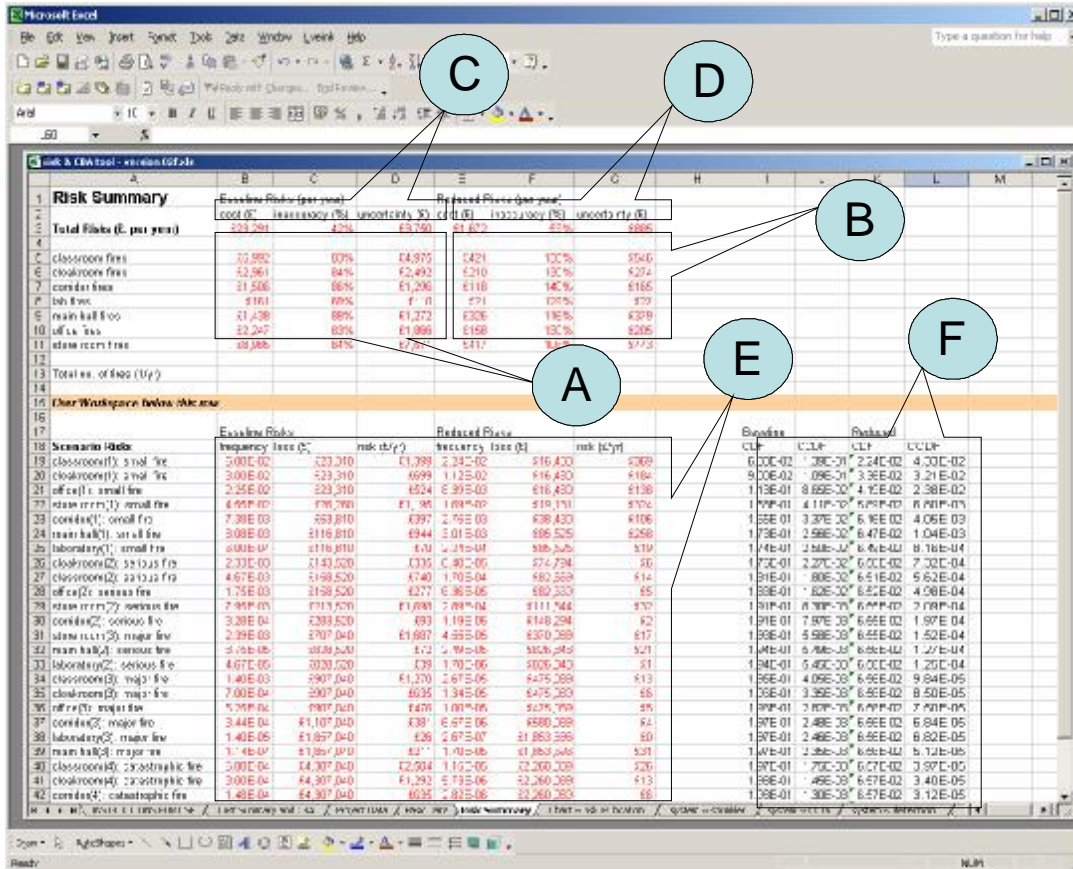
Microsoft Excel
File Edit View Insert Format Tools Data Window Help
Type a question for help
Arial 10
C
D
B
A
E
F
risk & CBA tool - version 03f.xls
Risk Summary
Baseline Risks (per year)
Reduced Risks (per year)
cost (£) inaccuracy (%) uncertainty (£)
cost (£) inaccuracy (%) uncertainty (£)
Total Risks (£ per year) £20,291 42% £8,750 £1,672 53% £885

| | cost | inaccuracy | uncertainty | cost | inaccuracy | uncertainty |
|---|---|---|---|---|---|---|
| classroom fires | £5,992 | 83% | £4,975 | £421 | 130% | £546 |
| cloakroom fires | £2,961 | 84% | £2,492 | £210 | 130% | £274 |
| corridor fires | £1,506 | 86% | £1,296 | £118 | 140% | £165 |
| lab fires | £161 | 68% | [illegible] | £21 | 125% | £27 |
| main hall fires | £1,438 | 88% | £1,272 | £326 | 116% | £378 |
| office fires | £2,247 | 83% | £1,866 | £158 | 130% | £205 |
| store room fires | £6,085 | 84% | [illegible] | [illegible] | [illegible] | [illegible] |

Total no. of fires (1/yr)
User Workspace below this row
Baseline Risks
Reduced Risks
Baseline
Reduced

| Scenario Risks | frequency | loss (£) | risk (£/yr) | frequency | loss (£) | risk (£/yr) | CDF | CCDF | CDF | CCDF |
|---|---|---|---|---|---|---|---|---|---|---|
| classroom(1): small fire | 5.00E-02 | £23,310 | £1,399 | 2.24E-02 | £16,430 | £369 | 6.00E-02 | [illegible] | 2.24E-02 | 4.30E-02 |
| cloakroom(1): small fire | 3.00E-02 | £23,310 | £699 | 1.12E-02 | £16,430 | £184 | 9.00E-02 | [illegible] | 3.36E-02 | 3.21E-02 |
| office(1): small fire | 2.25E-02 | £23,310 | £524 | 8.39E-03 | £16,430 | £138 | 1.13E-01 | 8.65E-02 | 4.19E-02 | 2.38E-02 |
| store room(1): small fire | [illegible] | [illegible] | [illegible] | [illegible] | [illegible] | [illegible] | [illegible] | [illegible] | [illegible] | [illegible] |
| corridor(1): small fire | 7.39E-03 | £53,810 | £397 | 2.79E-03 | £38,430 | £106 | 1.56E-01 | 3.37E-02 | 6.16E-02 | 4.06E-03 |
| main hall(1): small fire | 3.08E-03 | £116,810 | £944 | 3.01E-03 | £85,525 | £258 | 1.73E-01 | 2.56E-02 | 6.47E-02 | 1.04E-03 |
| laboratory(1): small fire | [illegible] | £116,810 | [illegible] | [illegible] | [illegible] | £19 | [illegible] | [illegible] | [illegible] | 8.16E-04 |
| cloakroom(2): serious fire | 2.33E-03 | £143,520 | £335 | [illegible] | £74,794 | £6 | 1.73E-01 | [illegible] | 6.00E-02 | 7.32E-04 |
| classroom(2): serious fire | 4.67E-03 | £158,520 | £740 | 1.70E-04 | £82,359 | £14 | 1.81E-01 | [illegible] | 6.51E-02 | 5.62E-04 |
| office(2): serious fire | 1.75E-03 | £158,520 | £277 | 6.36E-05 | £82,359 | £5 | 1.83E-01 | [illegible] | 6.52E-02 | 4.98E-04 |
| store room(2): serious fire | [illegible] | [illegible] | £1,088 | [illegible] | £111,944 | £32 | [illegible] | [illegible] | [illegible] | 2.09E-04 |
| corridor(2): serious fire | 3.28E-04 | £283,520 | £93 | 1.19E-05 | £148,294 | £2 | 1.91E-01 | 7.97E-03 | 6.65E-02 | 1.97E-04 |
| store room(3): major fire | 2.39E-03 | £707,040 | £1,687 | 4.55E-05 | £370,389 | £17 | 1.93E-01 | 5.58E-03 | 6.65E-02 | 1.52E-04 |
| main hall(2): serious fire | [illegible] | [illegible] | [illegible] | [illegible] | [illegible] | £21 | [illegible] | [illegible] | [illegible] | 1.27E-04 |
| laboratory(2): serious fire | 4.67E-05 | £830,520 | £39 | 1.70E-06 | £326,343 | £1 | 1.94E-01 | 5.45E-03 | 6.00E-02 | 1.25E-04 |
| classroom(3): major fire | 1.40E-03 | £907,040 | £1,270 | 2.67E-05 | £475,389 | £13 | 1.96E-01 | 4.05E-03 | 6.65E-02 | 9.84E-05 |
| cloakroom(3): major fire | 7.00E-04 | £907,040 | £635 | 1.34E-05 | £475,389 | £6 | 1.96E-01 | 3.35E-03 | 6.65E-02 | 8.50E-05 |
| office(3): major fire | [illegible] | £907,040 | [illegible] | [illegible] | £475,389 | £5 | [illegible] | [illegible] | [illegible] | 7.50E-05 |
| corridor(3): major fire | 3.44E-04 | £1,107,040 | £381 | 6.67E-06 | £580,389 | £4 | 1.97E-01 | 2.48E-03 | 6.65E-02 | 6.84E-05 |
| laboratory(3): major fire | 1.40E-05 | £1,857,040 | £26 | 2.67E-07 | £1,283,396 | £0 | 1.97E-01 | 2.46E-03 | 6.65E-02 | 6.82E-05 |
| main hall(3): major fire | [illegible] | £1,857,040 | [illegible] | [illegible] | £1,283,396 | £31 | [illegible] | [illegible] | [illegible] | 5.12E-05 |
| classroom(4): catastrophic fire | 5.00E-04 | £4,307,040 | £2,504 | 1.15E-05 | £2,260,389 | £26 | 1.97E-01 | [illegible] | 6.67E-02 | 3.97E-05 |
| cloakroom(4): catastrophic fire | 3.00E-04 | £4,307,040 | £1,292 | 5.73E-06 | £2,260,389 | £13 | 1.98E-01 | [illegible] | 6.57E-02 | 3.40E-05 |
| corridor(4): catastrophic fire | 1.48E-04 | £4,307,040 | £635 | 2.82E-06 | £2,260,389 | £6 | 1.98E-01 | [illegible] | 6.57E-02 | 3.12E-05 |

Risk Summary
Draw AutoShapes
Ready
NUM